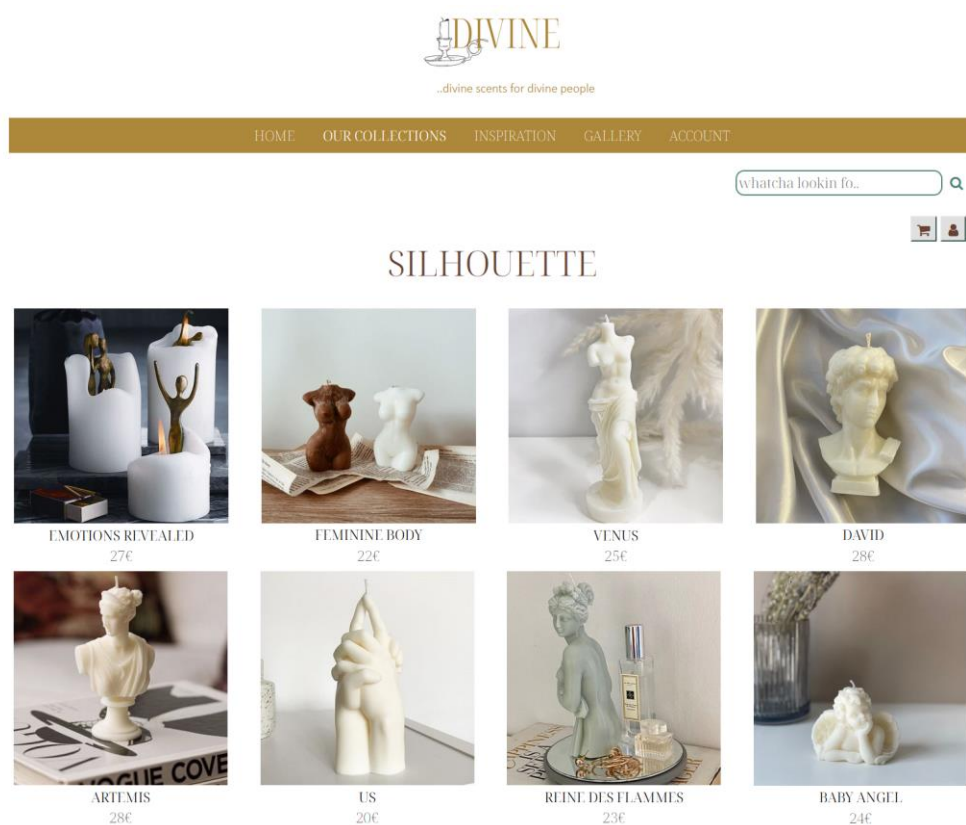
DIVINE

..divine scents for divine people

HOME OUR COLLECTIONS INSPIRATION GALLERY ACCOUNT

whatcha lookin fo..

SILHOUETTE

EMOTIONS REVEALED
27€

FEMININE BODY
22€

VENUS
25€

DAVID
28€

VOGUE COVE

ARTEMIS
28€

US
20€

REINE DES FLAMMES
23€

BABY ANGEL
24€